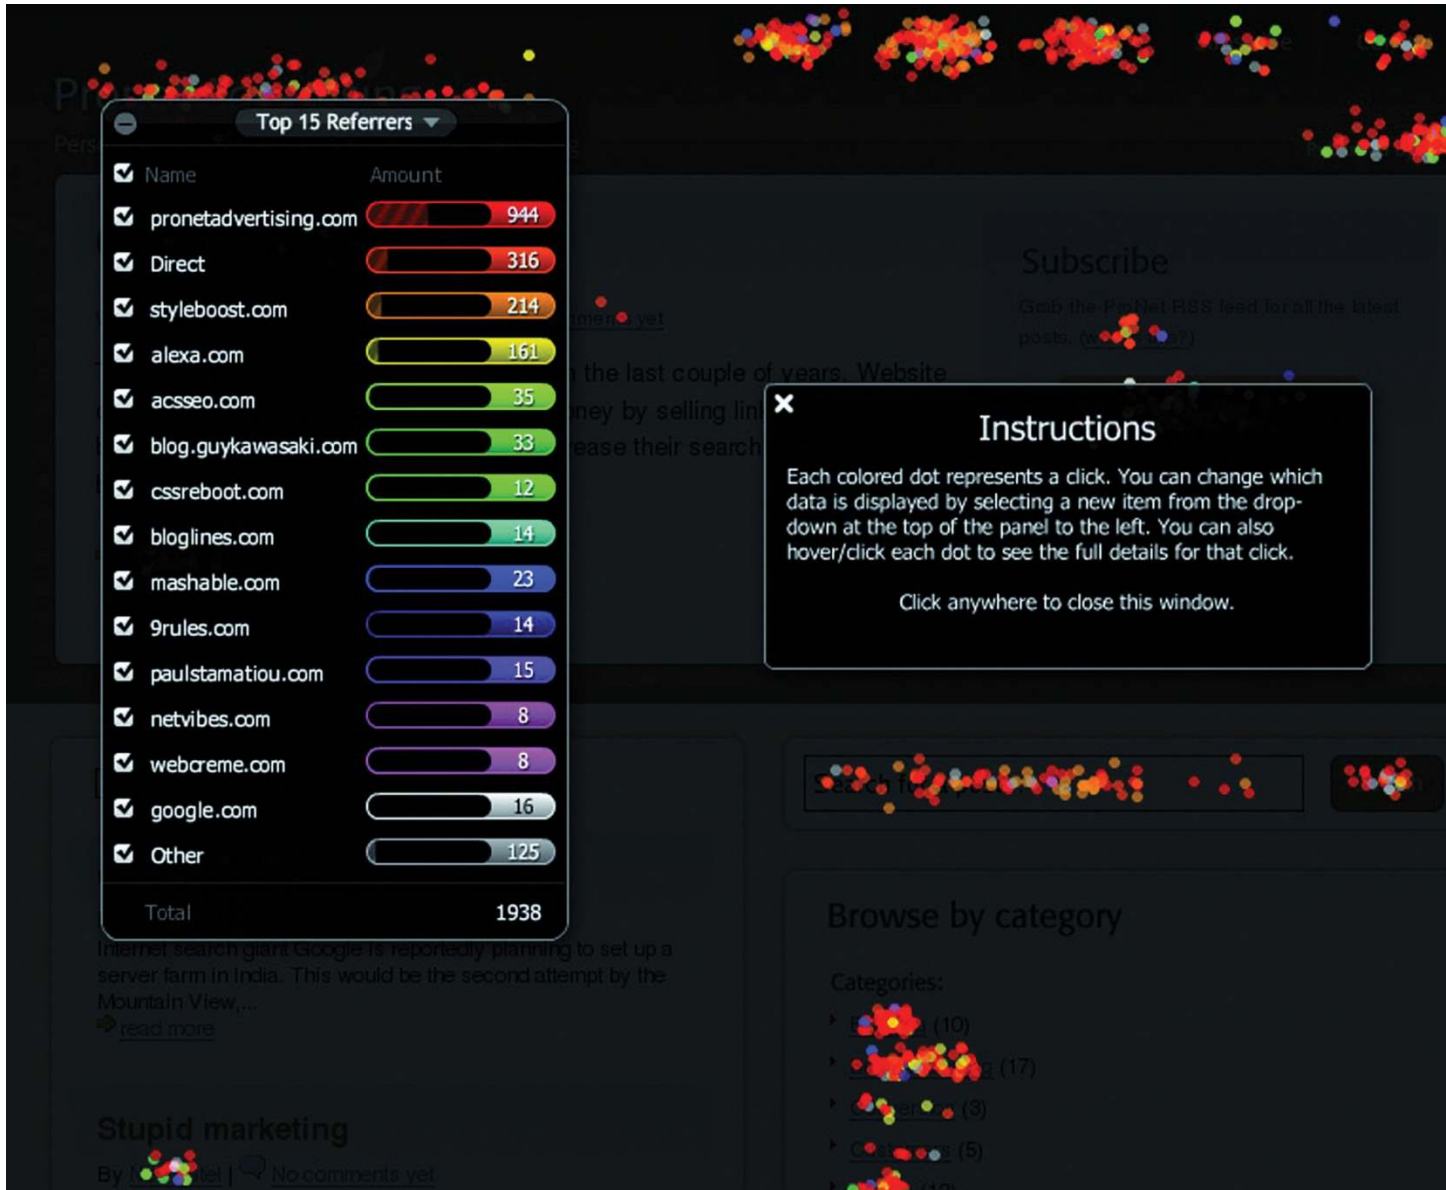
Top 15 Referrers

| Name | Amount |
|---|---|
| pronetadvertising.com | 944 |
| Direct | 316 |
| styleboost.com | 214 |
| alexa.com | 161 |
| acsseo.com | 35 |
| blog.guykawasaki.com | 33 |
| cssreboot.com | 12 |
| bloglines.com | 14 |
| mashable.com | 23 |
| 9rules.com | 14 |
| paulstamatiou.com | 15 |
| netvibes.com | 8 |
| webcreme.com | 8 |
| google.com | 16 |
| Other | 125 |
| Total | 1938 |

Subscribe

Grab the ProNet RSS feed for all the latest posts. ([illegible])

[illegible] the last couple of years. Website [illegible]ney by selling lin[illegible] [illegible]ease their search

Instructions

Each colored dot represents a click. You can change which data is displayed by selecting a new item from the drop-down at the top of the panel to the left. You can also hover/click each dot to see the full details for that click.

Click anywhere to close this window.

Internet search giant Google is reportedly planning to set up a server farm in India. This would be the second attempt by the Mountain View,...

read more

Stupid marketing

By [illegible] | No comments yet

Browse by category

Categories:

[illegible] (10)
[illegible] (17)
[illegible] (3)
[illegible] (5)
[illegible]